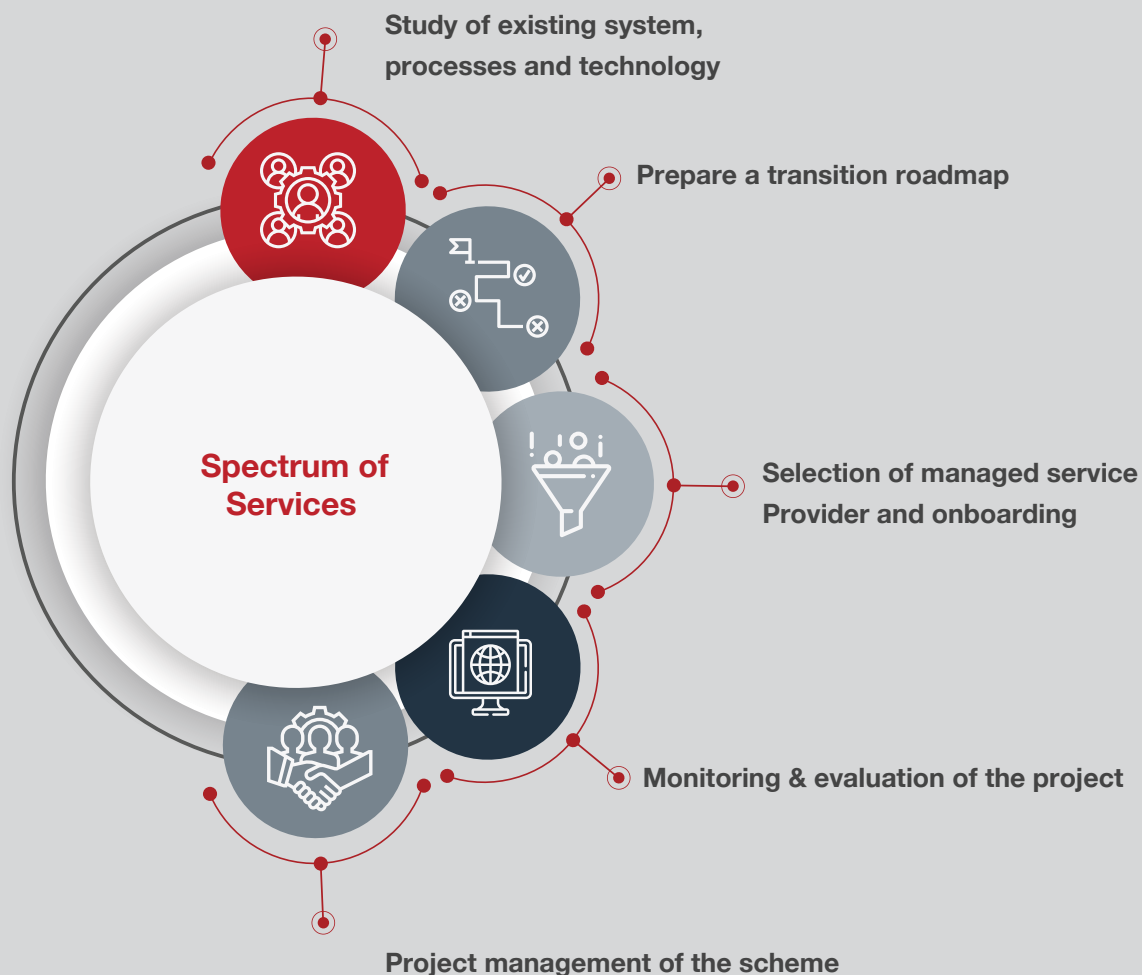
Study of existing system, processes and technology

Prepare a transition roadmap

Spectrum of Services

Selection of managed service Provider and onboarding

Monitoring & evaluation of the project

Project management of the scheme